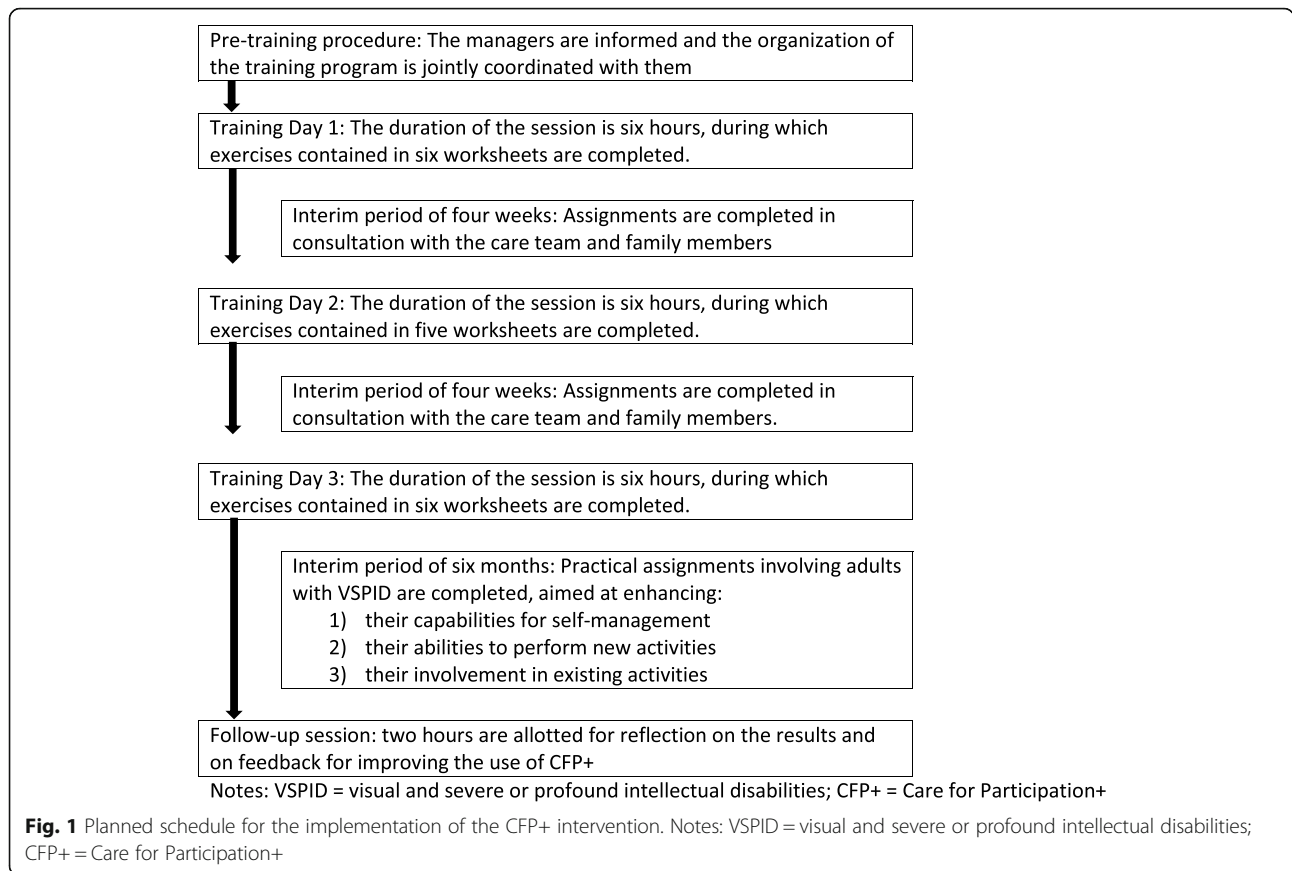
Pre-training procedure: The managers are informed and the organization of the training program is jointly coordinated with them

Training Day 1: The duration of the session is six hours, during which exercises contained in six worksheets are completed.

Interim period of four weeks: Assignments are completed in consultation with the care team and family members

Training Day 2: The duration of the session is six hours, during which exercises contained in five worksheets are completed.

Interim period of four weeks: Assignments are completed in consultation with the care team and family members.

Training Day 3: The duration of the session is six hours, during which exercises contained in six worksheets are completed.

Interim period of six months: Practical assignments involving adults with VSPID are completed, aimed at enhancing:
1) their capabilities for self-management
2) their abilities to perform new activities
3) their involvement in existing activities

Follow-up session: two hours are allotted for reflection on the results and on feedback for improving the use of CFP+

Notes: VSPID = visual and severe or profound intellectual disabilities; CFP+ = Care for Participation+

**Fig. 1** Planned schedule for the implementation of the CFP+ intervention. Notes: VSPID = visual and severe or profound intellectual disabilities; CFP+ = Care for Participation+